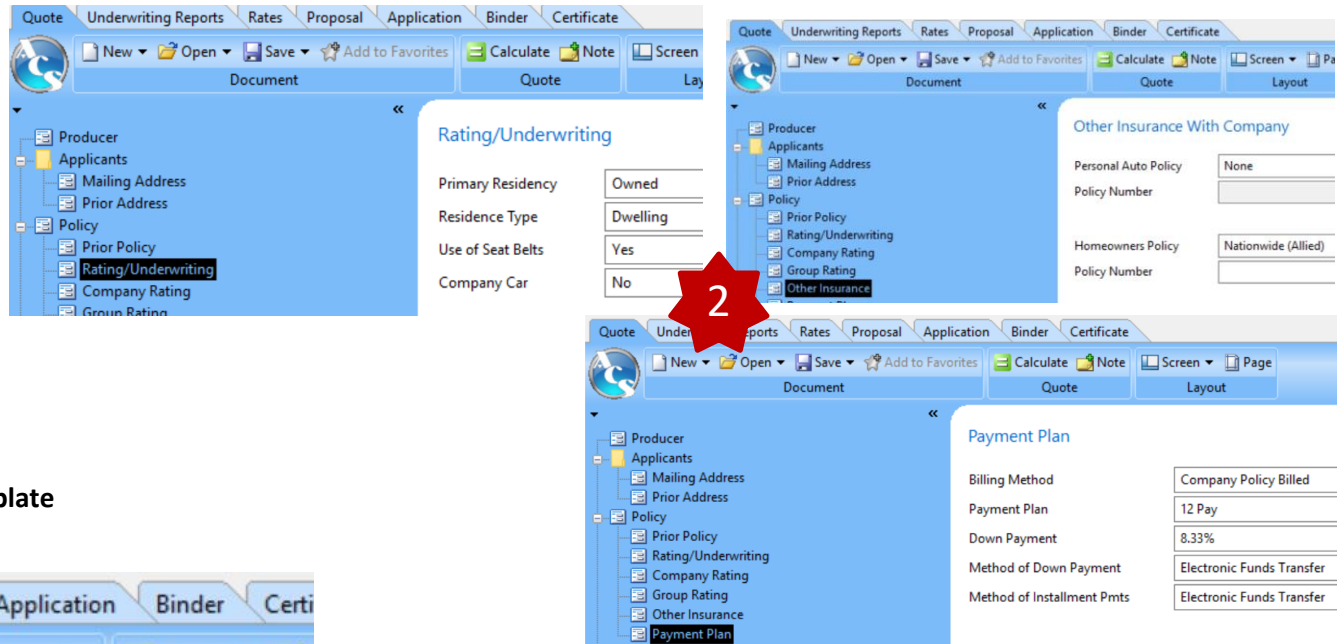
Quote | Underwriting Reports | Rates | Proposal | Application | Binder | Certificate

New ▾ Open ▾ Save ▾ Add to Favorites | Calculate Note | Screen
Document | Quote | Lay

Producer
Applicants
Mailing Address
Prior Address
Policy
Prior Policy
Rating/Underwriting
Company Rating
Group Rating

Rating/Underwriting

| | |
|---|---|
| Primary Residency | Owned |
| Residence Type | Dwelling |
| Use of Seat Belts | Yes |
| Company Car | No |

Quote | Underwriting Reports | Rates | Proposal | Application | Binder | Certificate

New ▾ Open ▾ Save ▾ Add to Favorites | Calculate Note | Screen ▾ Pa
Document | Quote | Layout

Producer
Applicants
Mailing Address
Prior Address
Policy
Prior Policy
Rating/Underwriting
Company Rating
Group Rating
Other Insurance

Other Insurance With Company

| | |
|---|---|
| Personal Auto Policy | None |
| Policy Number | |
| Homeowners Policy | Nationwide (Allied) |
| Policy Number | |

2

Quote | Under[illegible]eports | Rates | Proposal | Application | Binder | Certificate

New ▾ Open ▾ Save ▾ Add to Favorites | Calculate Note | Screen ▾ Page
Document | Quote | Layout

Producer
Applicants
Mailing Address
Prior Address
Policy
Prior Policy
Rating/Underwriting
Company Rating
Group Rating
Other Insurance
Payment Plan

Payment Plan

| | |
|---|---|
| Billing Method | Company Policy Billed |
| Payment Plan | 12 Pay |
| Down Payment | 8.33% |
| Method of Down Payment | Electronic Funds Transfer |
| Method of Installment Pmts | Electronic Funds Transfer |

plate

Application | Binder | Certi